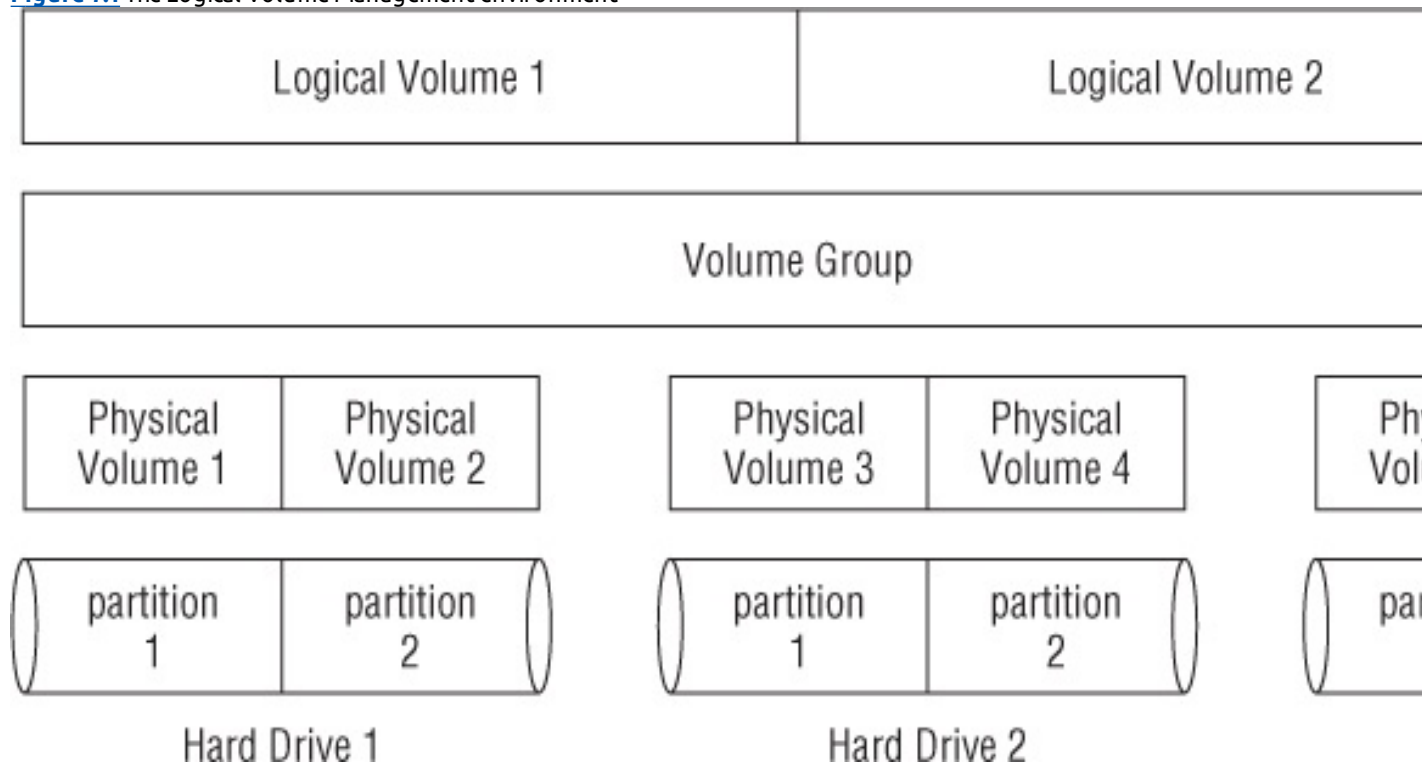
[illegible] The Logical Volume Management environment

Logical Volume 1

Logical Volume 2

Volume Group

Physical Volume 1

Physical Volume 2

Physical Volume 3

Physical Volume 4

Phy Vol

partition 1

partition 2

partition 1

partition 2

par

Hard Drive 1

Hard Drive 2